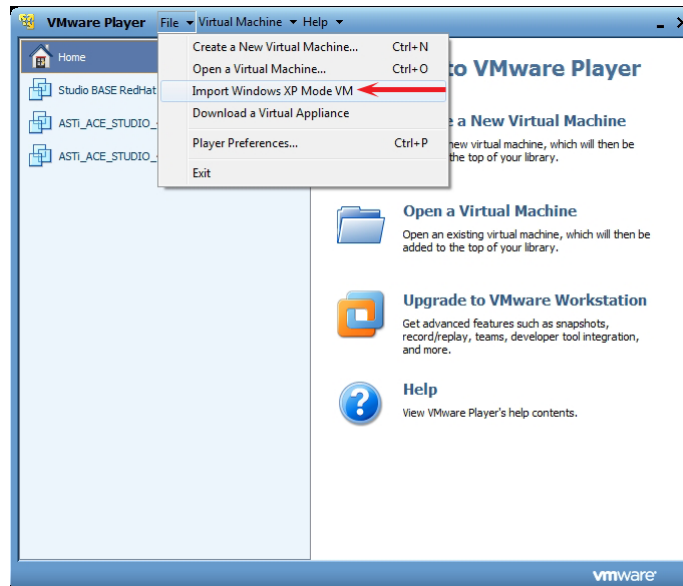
VMware Player File ▾ Virtual Machine ▾ Help ▾

Home
Studio BASE RedHat
ASTi_ACE_STUDIO_
ASTi_ACE_STUDIO_

Create a New Virtual Machine... Ctrl+N
Open a Virtual Machine... Ctrl+O
Import Windows XP Mode VM
Download a Virtual Appliance
Player Preferences... Ctrl+P
Exit

to VMware Player

e a New Virtual Machine
new virtual machine, which will then be the top of your library.

Open a Virtual Machine
Open an existing virtual machine, which will then be added to the top of your library.

Upgrade to VMware Workstation
Get advanced features such as snapshots, record/replay, teams, developer tool integration, and more.

Help
View VMware Player's help contents.

vmware